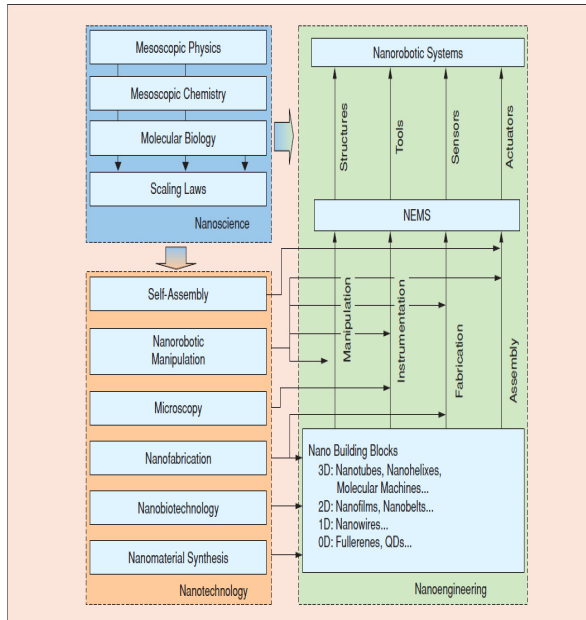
Mesoscopic Physics

Mesoscopic Chemistry

Molecular Biology

Scaling Laws

Nanoscience

Nanorobotic Systems

Structures

Tools

Sensors

Actuators

NEMS

Self-Assembly

Nanorobotic Manipulation

Microscopy

Nanofabrication

Nanobiotechnology

Nanomaterial Synthesis

Nanotechnology

Manipulation

Instrumentation

Fabrication

Assembly

Nano Building Blocks
3D: Nanotubes, Nanohelixes, Molecular Machines...
2D: Nanofilms, Nanobelts...
1D: Nanowires...
0D: Fullerenes, QDs...

Nanoengineering